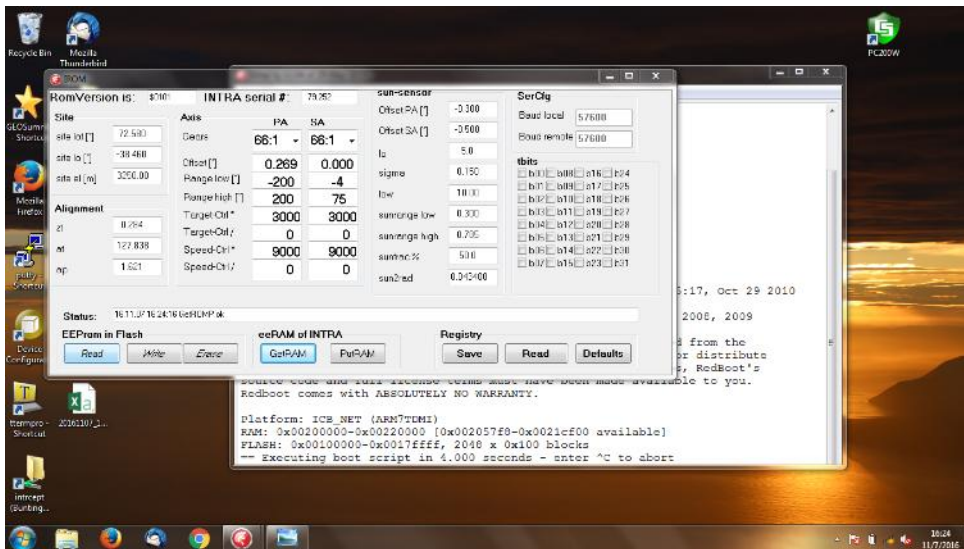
Recycle Bin

Mozilla Thunderbird

PC200W

GLOSum Shortcut

Mozilla Firefox

putty Shortcut

Device Configure

ttermpro Shortcut

20161107_1...

intrcept (Bunting...

ROM

RomVersion is: $0101

INTRA serial #: 79252

Site

site lat [°] 72.580

site lo [°] -38.460

site al [m] 3250.00

Alignment

zi 0.264

at 127.838

ap 1.621

Axis

PA SA

Gears 66:1 66:1

Offset [°] 0.269 0.000

Range low [°] -200 -4

Range high [°] 200 75

Target-Ctrl* 3000 3000

Target-Ctrl/ 0 0

Speed-Ctrl* 9000 9000

Speed-Ctrl/ 0 0

sun-sensor

Offset PA [°] -0.300

Offset SA [°] -0.500

Iz 5.0

sigma 0.150

low 10.00

sunrange low 0.300

sunrange high 0.705

sunmc % 50.0

sun2rad 0.043480

SerCfg

Baud local 57600

Baud remote 57600

tbits

b00 b08 b16 b24
b01 b09 b17 b25
b02 b10 b18 b26
b03 b11 b19 b27
b04 b12 b20 b28
b05 b13 b21 b29
b06 b14 b22 b30
b07 b15 b23 b31

Status: 16.11.07 16:24:16 GetROMP ok

EEProm in Flash

Read Write Erase

eeRAM of INTRA

GetRAM PutRAM

Registry

Save Read Defaults

5:17, Oct 29 2010

2008, 2009

d from the
r distribute
s, RedBoot's
source code and full license terms must have been made available to you.
Redboot comes with ABSOLUTELY NO WARRANTY.

Platform: ICB_NET (ARM7TDMI)
RAM: 0x00200000-0x00220000 [0x002057f8-0x0021cf00 available]
FLASH: 0x00100000-0x0017ffff, 2048 x 0x100 blocks
== Executing boot script in 4.000 seconds - enter ^C to abort

16:24
11/7/2016